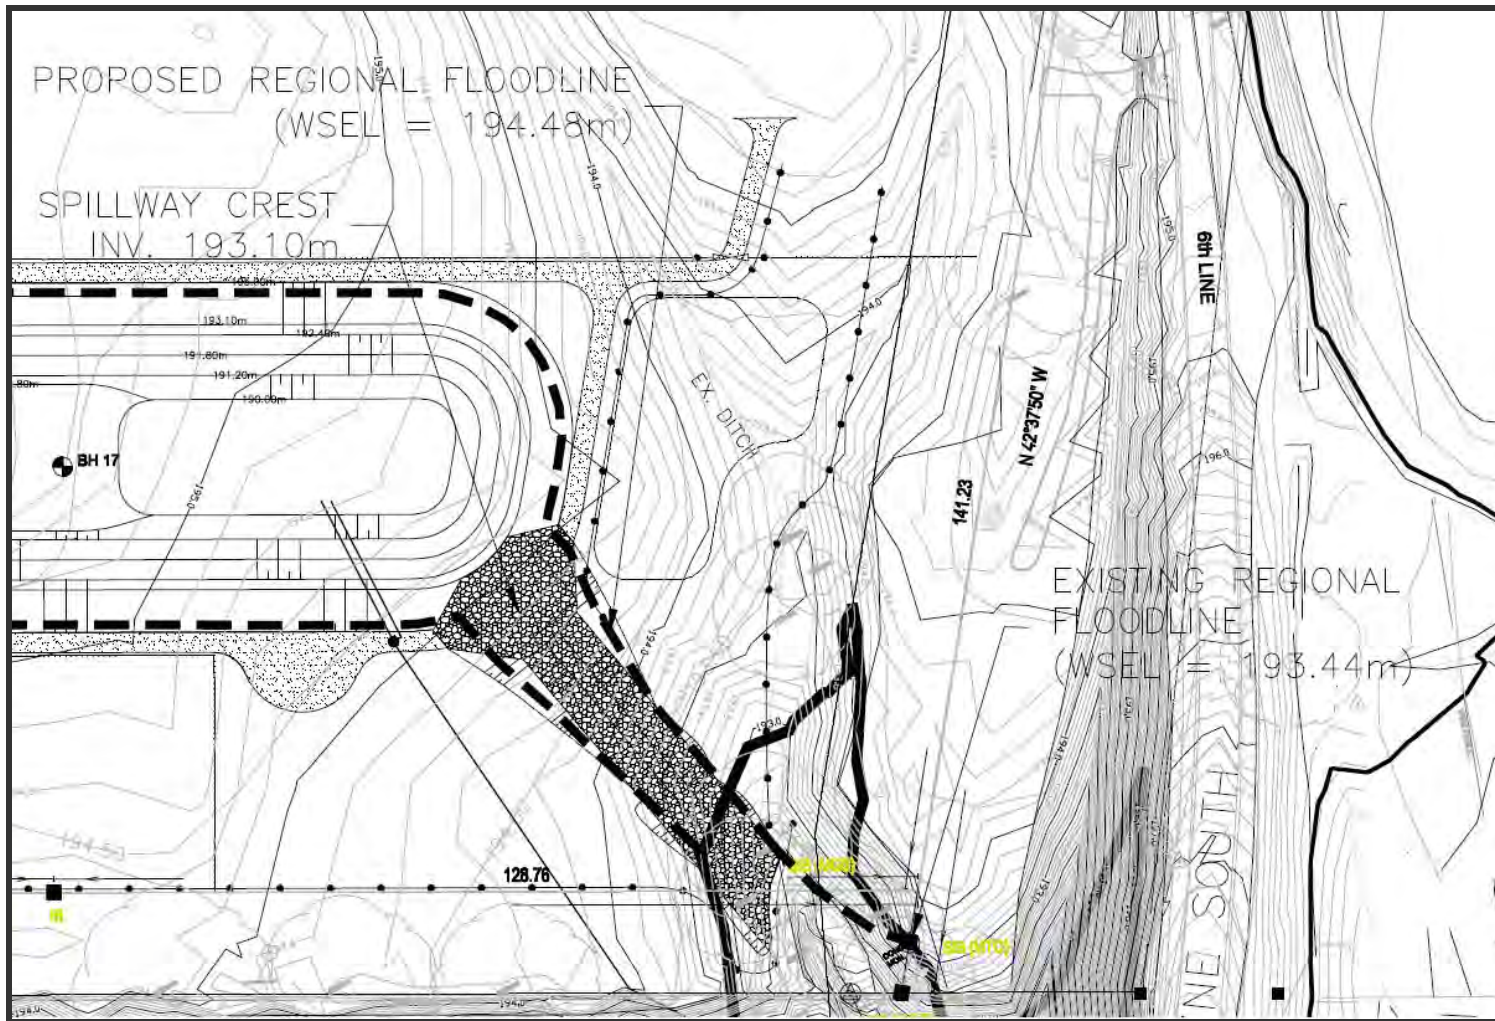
PROPOSED REGIONAL FLOODLINE
(WSEL = 194.48m)

SPILLWAY CREST
INV. 193.10m

193.10m
192.40m
191.80m
191.20m
190.60m

BH 17

195.0

194.0

EX. DITCH

6th LINE

N 42°37'50" W

141.23

196.0

EXISTING REGIONAL
FLOODLINE
(WSEL = 193.44m)

193.0

128.76

194.5

LINE SOUTH

194.0